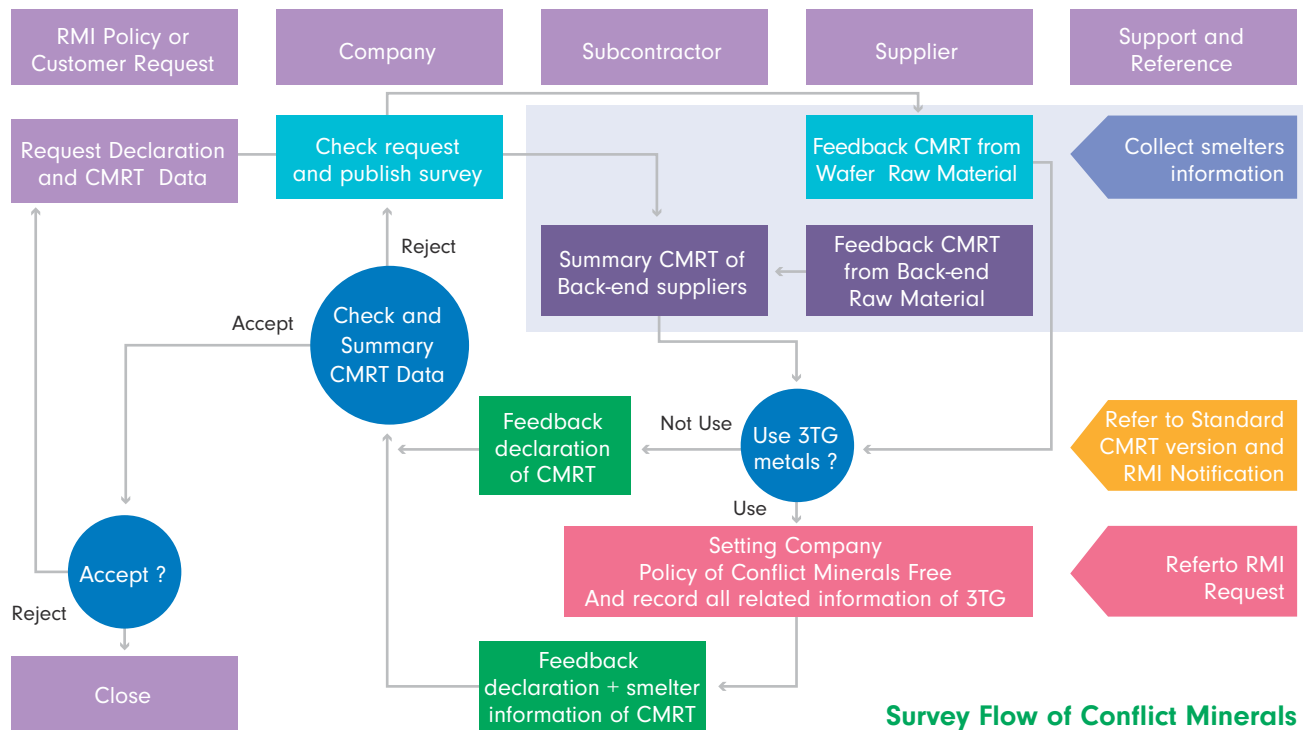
RMI Policy or Customer Request

Company

Subcontractor

Supplier

Support and Reference

Request Declaration and CMRT Data

Check request and publish survey

Feedback CMRT from Wafer Raw Material

Collect smelters information

Reject

Summary CMRT of Back-end suppliers

Feedback CMRT from Back-end Raw Material

Accept

Check and Summary CMRT Data

Feedback declaration of CMRT

Not Use

Use 3TG metals ?

Refer to Standard CMRT version and RMI Notification

Use

Setting Company Policy of Conflict Minerals Free And record all related information of 3TG

Referto RMI Request

Accept ?

Reject

Close

Feedback declaration + smelter information of CMRT

Survey Flow of Conflict Minerals